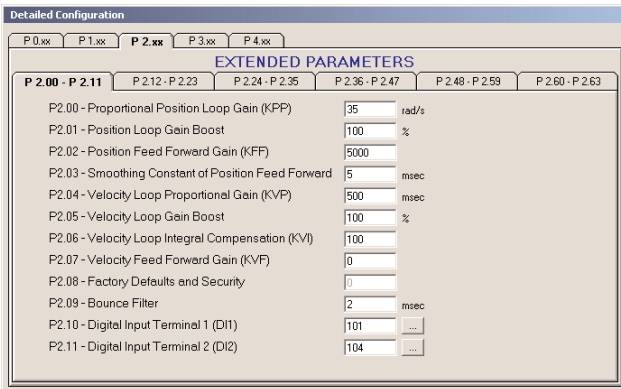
Detailed Configuration

P 0.xx | P 1.xx | P 2.xx | P 3.xx | P 4.xx

EXTENDED PARAMETERS

P 2.00 - P 2.11 | P 2.12 - P 2.23 | P 2.24 - P 2.35 | P 2.36 - P 2.47 | P 2.48 - P 2.59 | P 2.60 - P 2.63

P2.00 - Proportional Position Loop Gain (KPP) 35 rad/s
P2.01 - Position Loop Gain Boost 100 %
P2.02 - Position Feed Forward Gain (KFF) 5000
P2.03 - Smoothing Constant of Position Feed Forward 5 msec
P2.04 - Velocity Loop Proportional Gain (KVP) 500 msec
P2.05 - Velocity Loop Gain Boost 100 %
P2.06 - Velocity Loop Integral Compensation (KVI) 100
P2.07 - Velocity Feed Forward Gain (KVF) 0
P2.08 - Factory Defaults and Security 0
P2.09 - Bounce Filter 2 msec
P2.10 - Digital Input Terminal 1 (DI1) 101 ...
P2.11 - Digital Input Terminal 2 (DI2) 104 ...